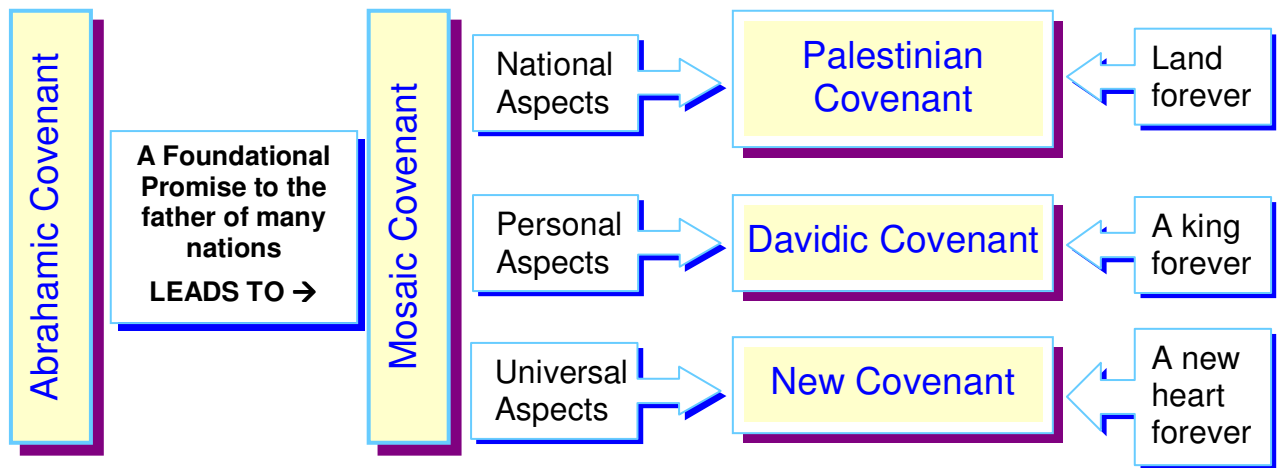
Abrahamic Covenant

A Foundational Promise to the father of many nations

LEADS TO →

Mosaic Covenant

National Aspects

Palestinian Covenant

Land forever

Personal Aspects

Davidic Covenant

A king forever

Universal Aspects

New Covenant

A new heart forever